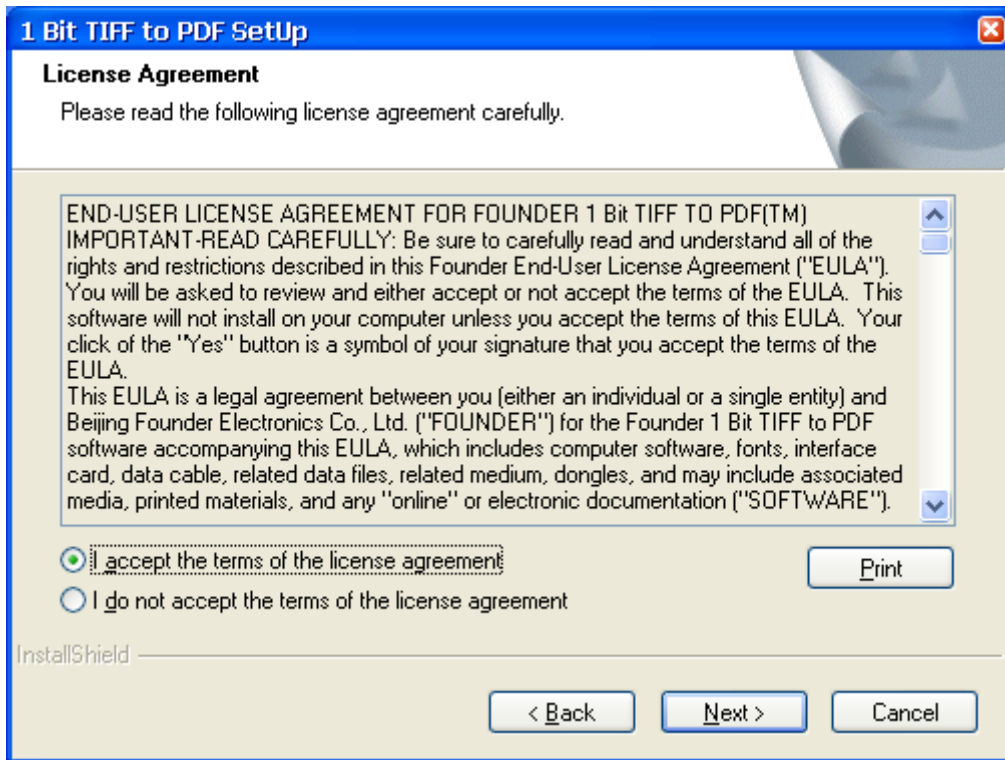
1 Bit TIFF to PDF SetUp

License Agreement

Please read the following license agreement carefully.

END-USER LICENSE AGREEMENT FOR FOUNDER 1 Bit TIFF TO PDF(TM)
IMPORTANT-READ CAREFULLY: Be sure to carefully read and understand all of the rights and restrictions described in this Founder End-User License Agreement ("EULA"). You will be asked to review and either accept or not accept the terms of the EULA. This software will not install on your computer unless you accept the terms of this EULA. Your click of the "Yes" button is a symbol of your signature that you accept the terms of the EULA.
This EULA is a legal agreement between you (either an individual or a single entity) and Beijing Founder Electronics Co., Ltd. ("FOUNDER") for the Founder 1 Bit TIFF to PDF software accompanying this EULA, which includes computer software, fonts, interface card, data cable, related data files, related medium, dongles, and may include associated media, printed materials, and any "online" or electronic documentation ("SOFTWARE").

I accept the terms of the license agreement

I do not accept the terms of the license agreement

Print

InstallShield

< Back

Next >

Cancel